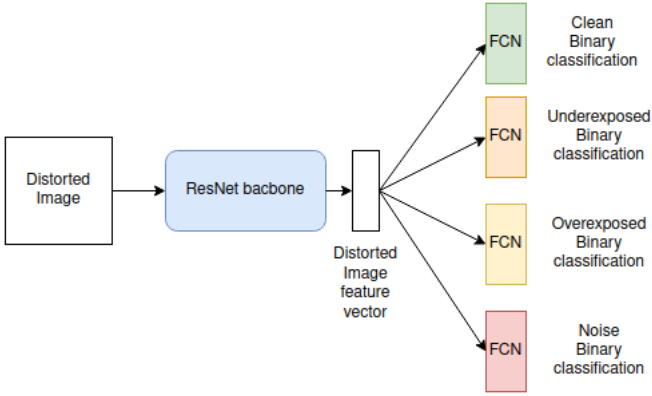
Distorted Image

ResNet bacbone

Distorted Image feature vector

FCN

Clean Binary classification

FCN

Underexposed Binary classification

FCN

Overexposed Binary classification

FCN

Noise Binary classification